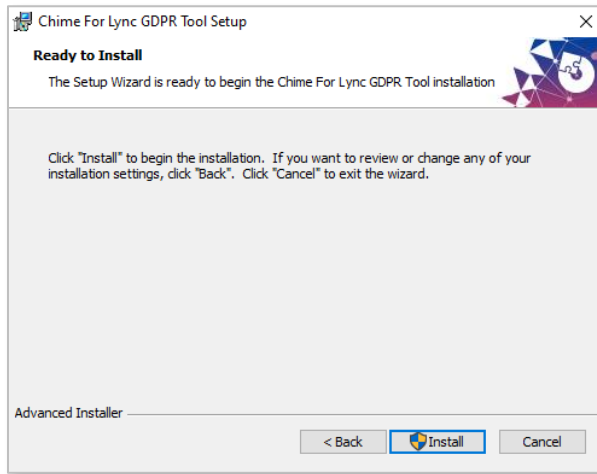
Chime For Lync GDPR Tool Setup

×

Ready to Install

The Setup Wizard is ready to begin the Chime For Lync GDPR Tool installation

Click "Install" to begin the installation. If you want to review or change any of your installation settings, click "Back". Click "Cancel" to exit the wizard.

Advanced Installer

< Back

Install

Cancel